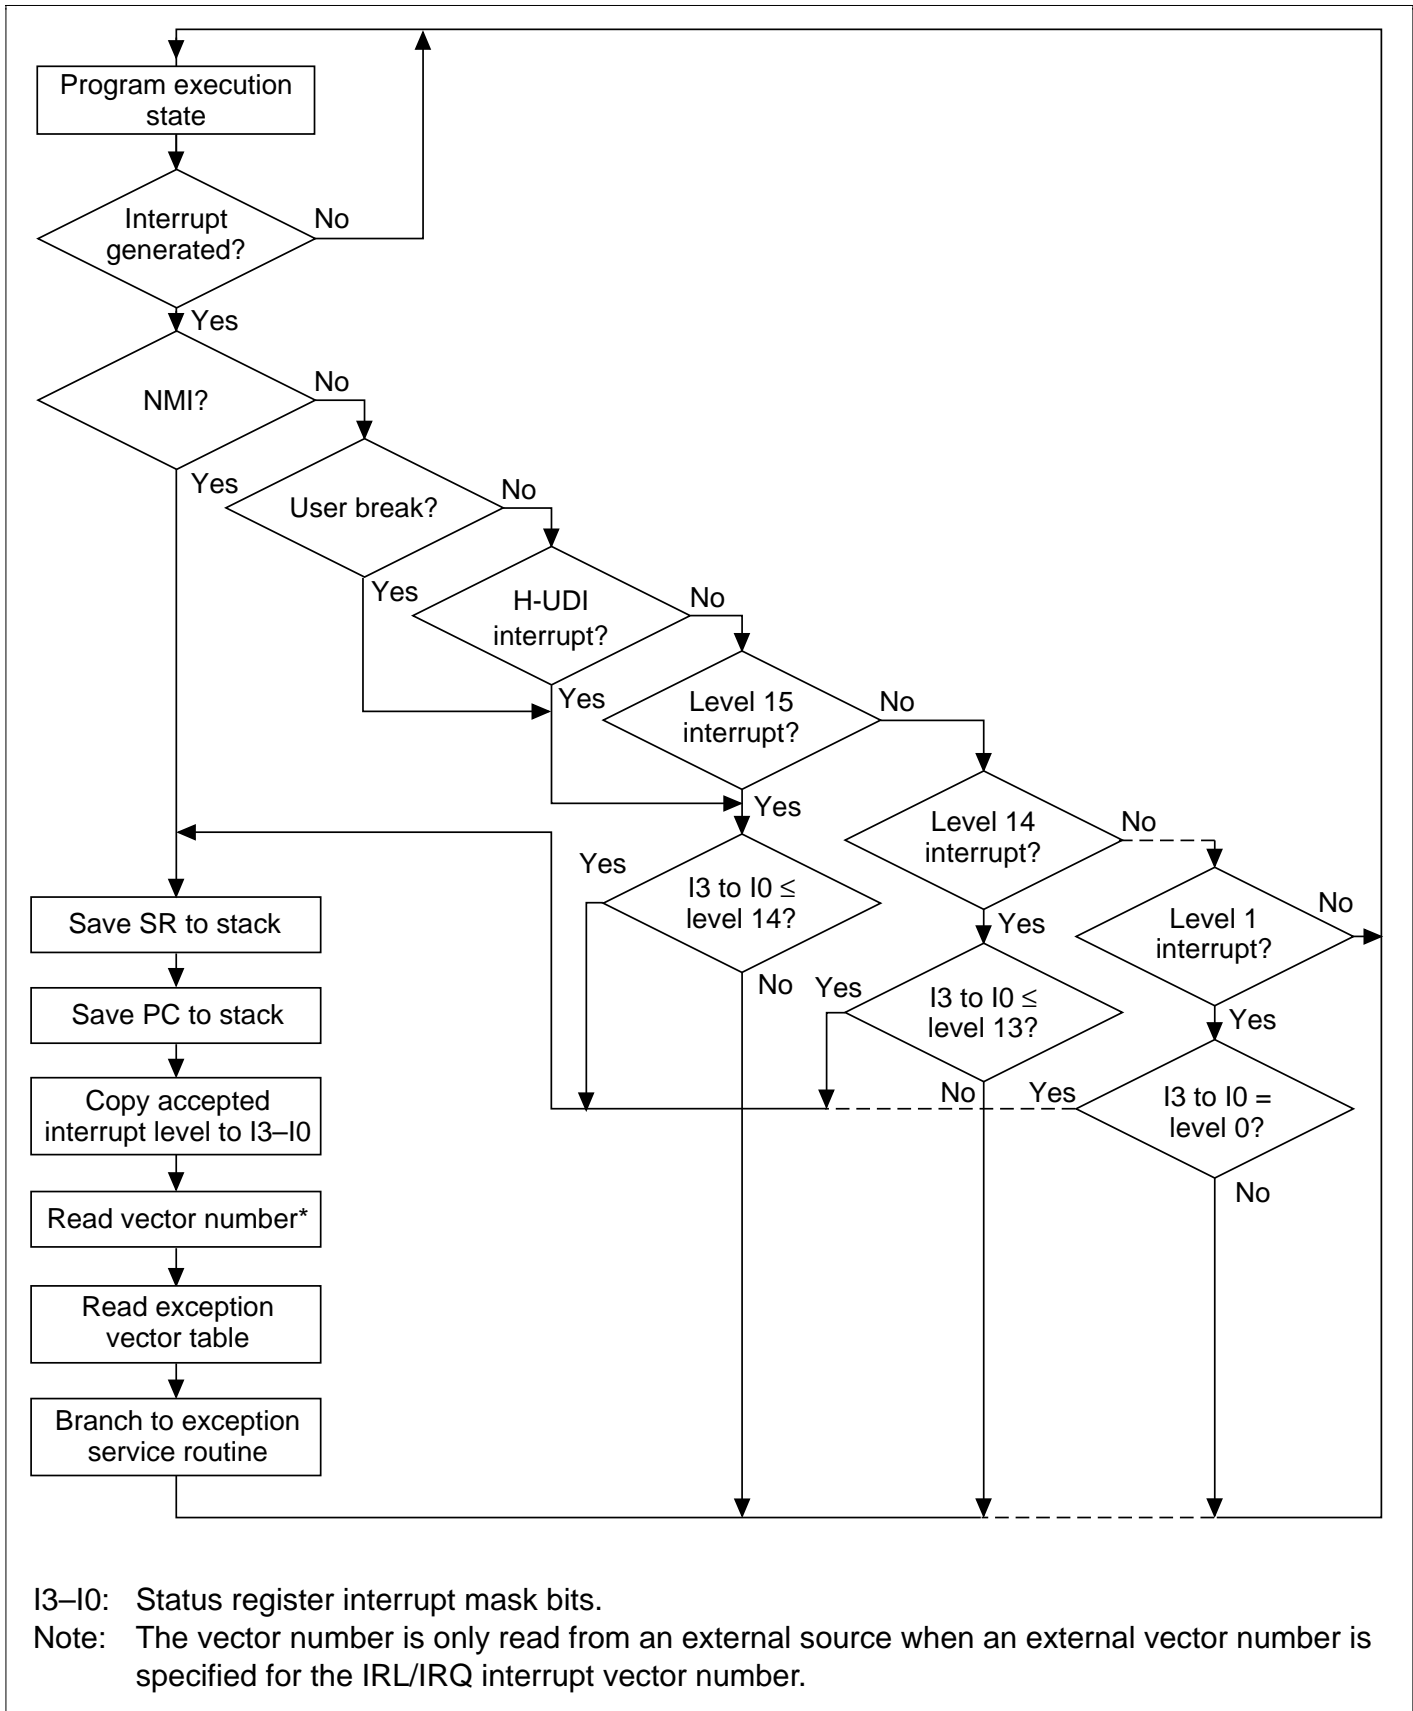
Program execution state

Interrupt generated?

No

Yes

NMI?

No

Yes

User break?

No

Yes

H-UDI interrupt?

No

Yes

Level 15 interrupt?

No

Yes

Level 14 interrupt?

No

Yes

I3 to I0 ≤ level 14?

No

Level 1 interrupt?

No

Yes

I3 to I0 ≤ level 13?

Yes

No

Yes

I3 to I0 = level 0?

No

Save SR to stack

Save PC to stack

Copy accepted interrupt level to I3–I0

Read vector number*

Read exception vector table

Branch to exception service routine

I3–I0: Status register interrupt mask bits.
Note: The vector number is only read from an external source when an external vector number is specified for the IRL/IRQ interrupt vector number.